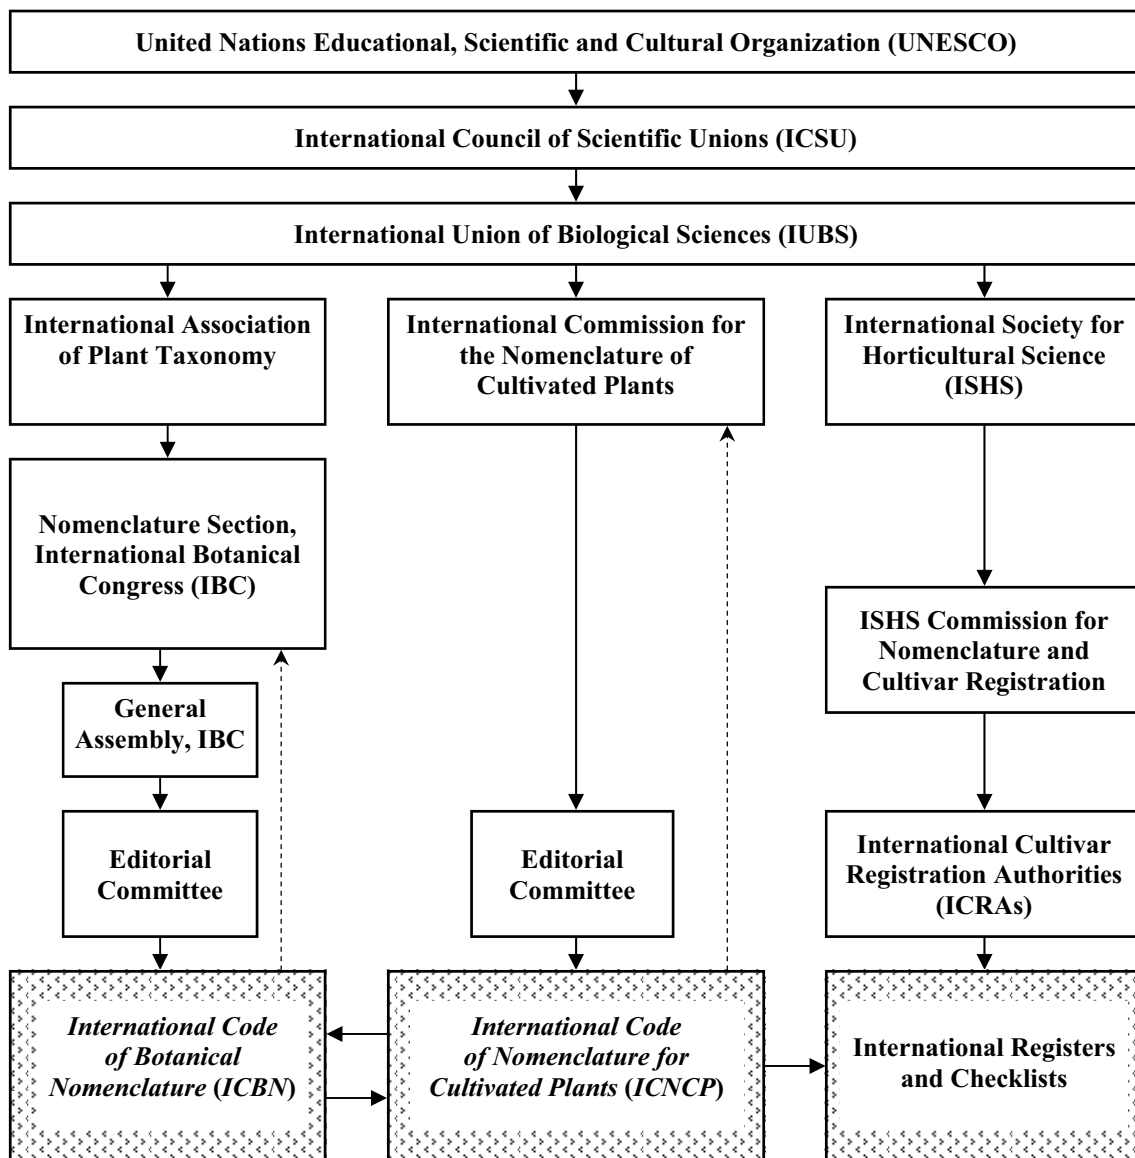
United Nations Educational, Scientific and Cultural Organization (UNESCO)

International Council of Scientific Unions (ICSU)

International Union of Biological Sciences (IUBS)

International Association of Plant Taxonomy

Nomenclature Section, International Botanical Congress (IBC)

General Assembly, IBC

Editorial Committee

International Code of Botanical Nomenclature (ICBN)

International Commission for the Nomenclature of Cultivated Plants

Editorial Committee

International Code of Nomenclature for Cultivated Plants (ICNCP)

International Society for Horticultural Science (ISHS)

ISHS Commission for Nomenclature and Cultivar Registration

International Cultivar Registration Authorities (ICRAs)

International Registers and Checklists